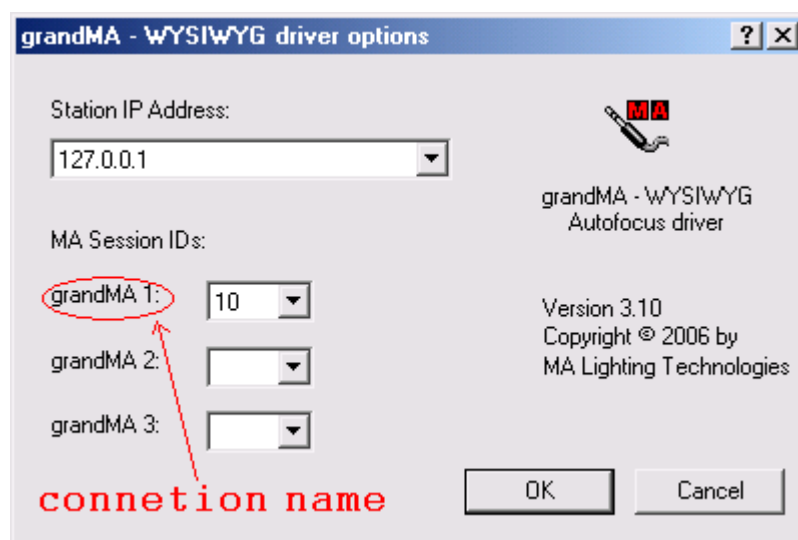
grandMA - WYSIWYG driver options

?

X

Station IP Address:

127.0.0.1

MA

grandMA - WYSIWYG Autofocus driver

MA Session IDs:

grandMA 1:

10

grandMA 2:

grandMA 3:

Version 3.10
Copyright © 2006 by
MA Lighting Technologies

connetion name

OK

Cancel